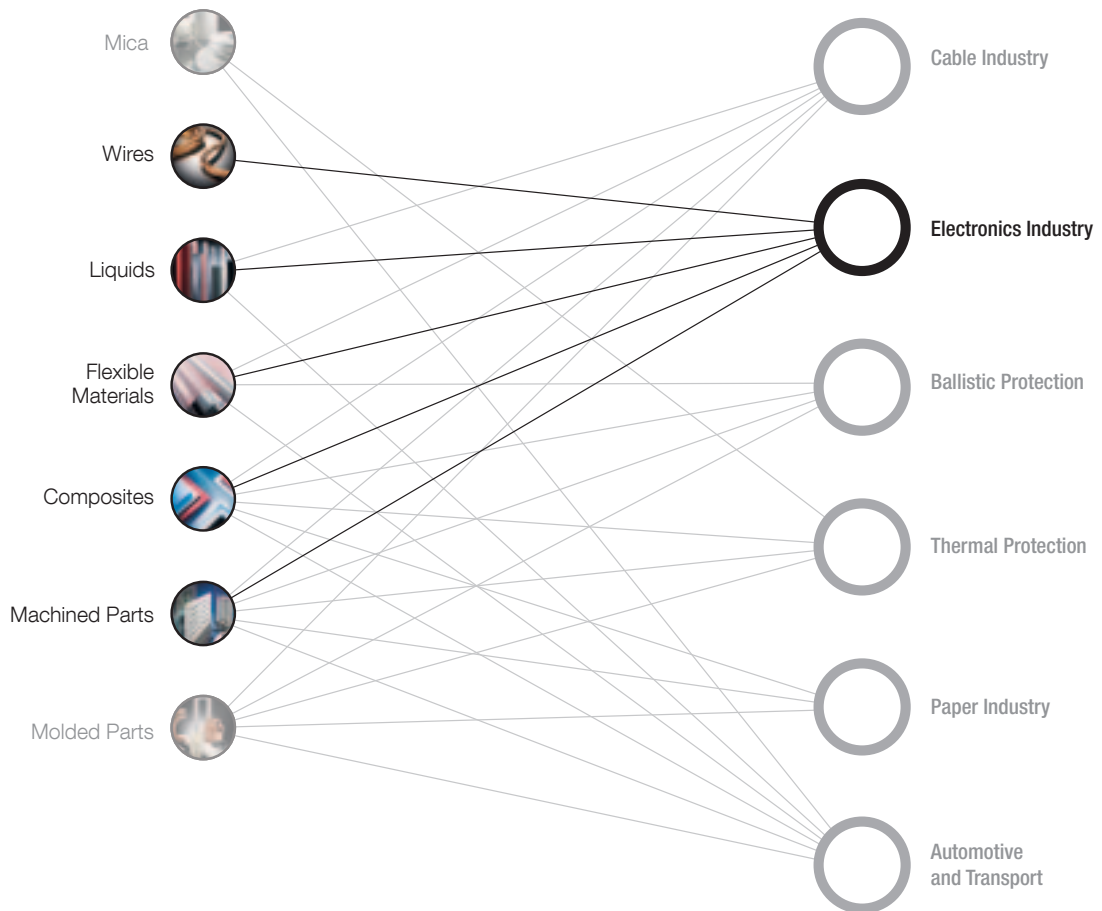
Mica

Wires

Liquids

Flexible Materials

Composites

Machined Parts

Molded Parts

Cable Industry

Electronics Industry

Ballistic Protection

Thermal Protection

Paper Industry

Automotive and Transport